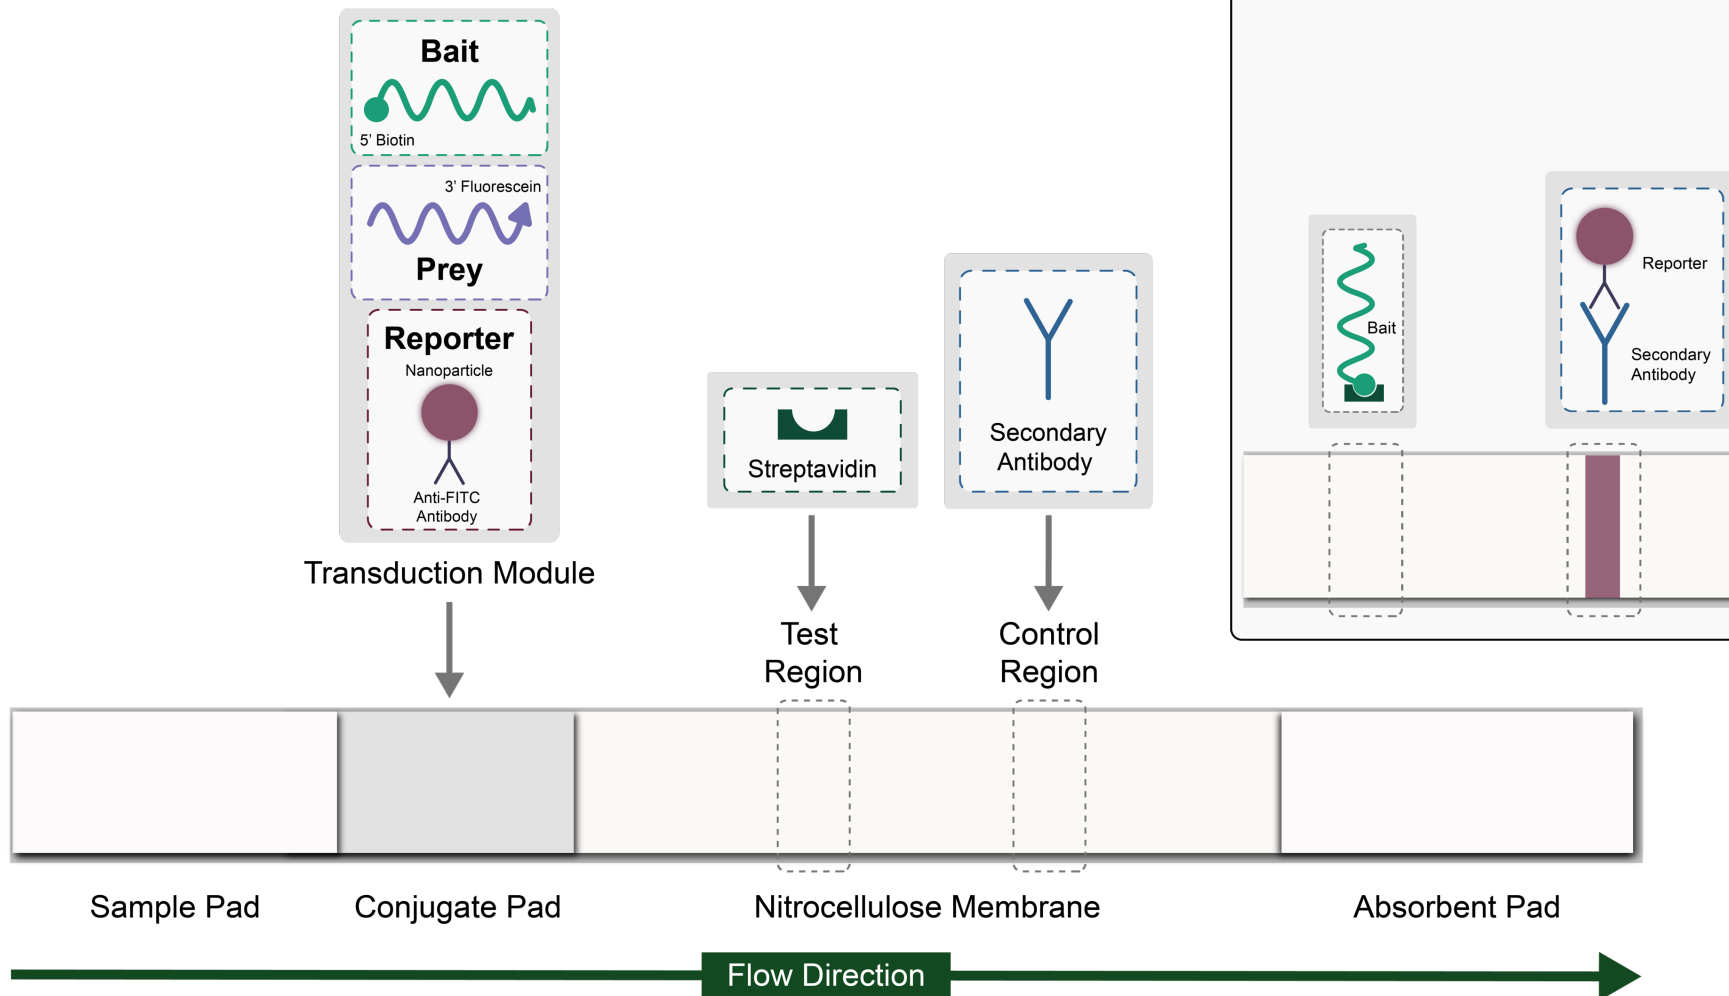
Bait
5' Biotin
3' Fluorescein
Prey
Reporter
Nanoparticle
Anti-FITC Antibody
Transduction Module
Streptavidin
Secondary Antibody
Test Region
Control Region
Bait
Reporter
Secondary Antibody
Sample Pad
Conjugate Pad
Nitrocellulose Membrane
Absorbent Pad
Flow Direction